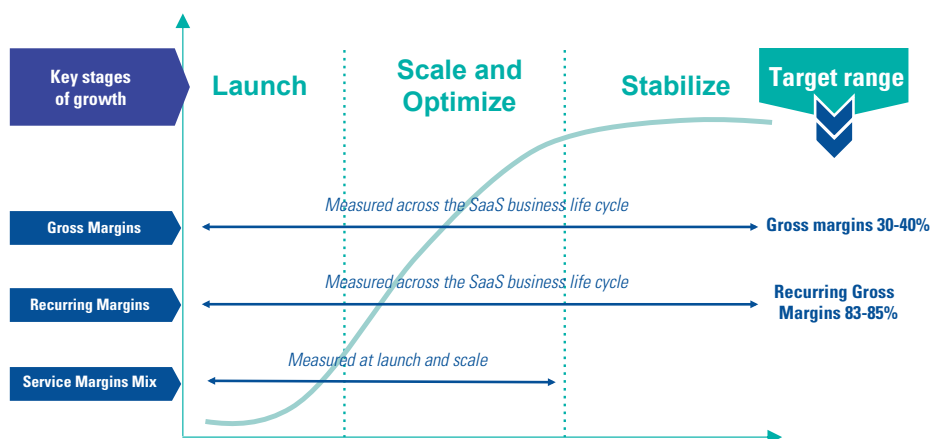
Key stages of growth

Launch

Scale and Optimize

Stabilize

Target range

Gross Margins

Measured across the SaaS business life cycle

Gross margins 30-40%

Recurring Margins

Measured across the SaaS business life cycle

Recurring Gross Margins 83-85%

Service Margins Mix

Measured at launch and scale